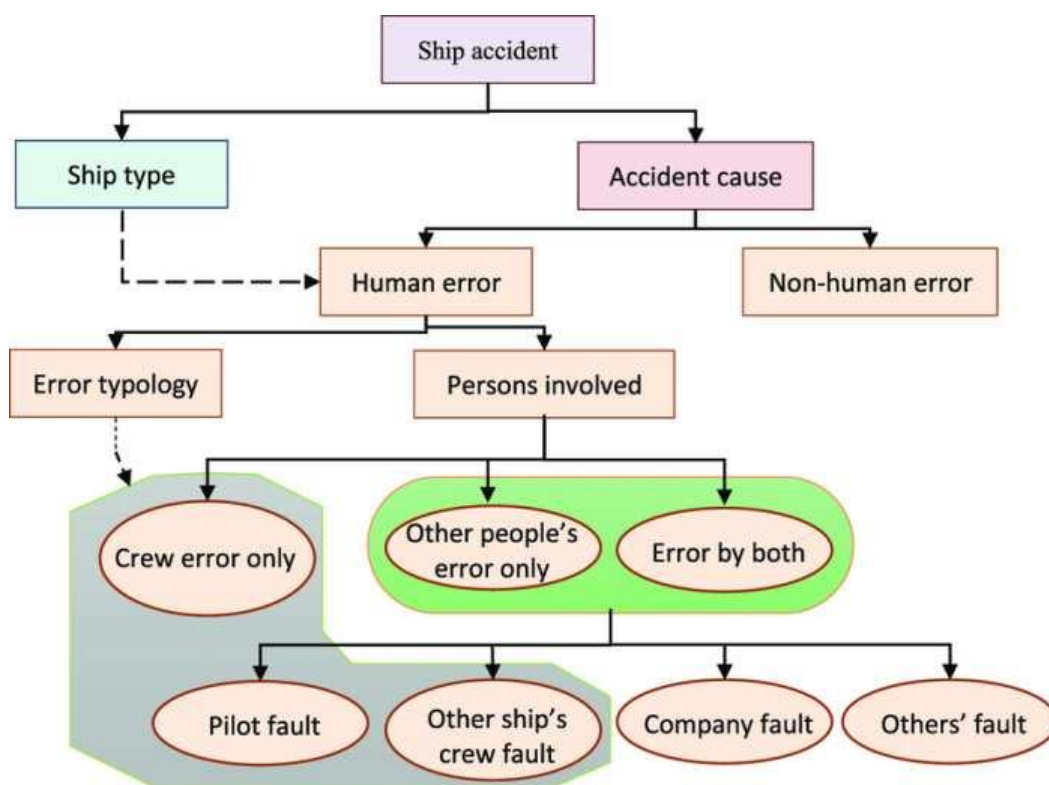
Ship accident

Ship type

Accident cause

Human error

Non-human error

Error typology

Persons involved

Crew error only

Other people's error only

Error by both

Pilot fault

Other ship's crew fault

Company fault

Others' fault